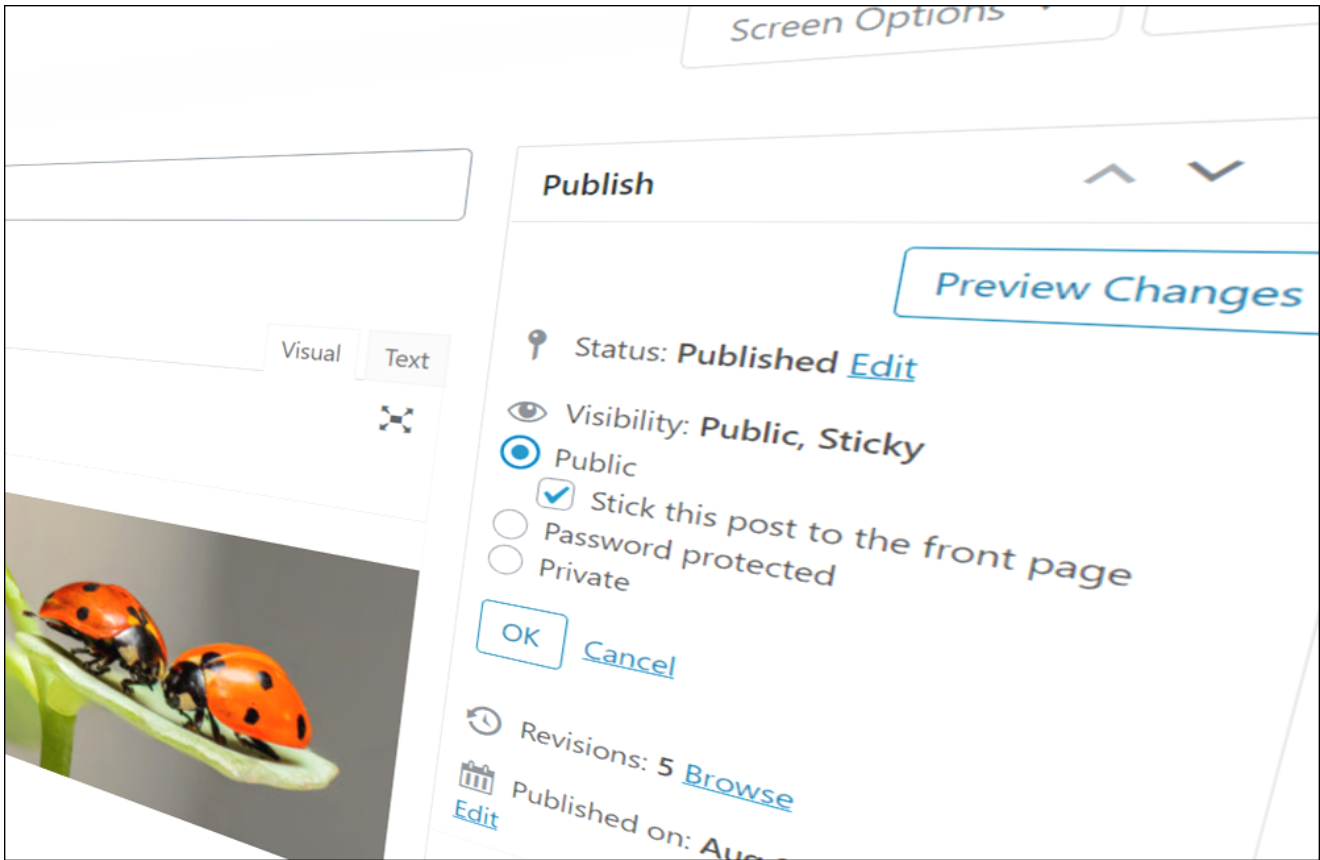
Screen Options

Publish

Preview Changes

Visual Text

Status: Published Edit

Visibility: Public, Sticky

Public

Stick this post to the front page

Password protected

Private

OK Cancel

Revisions: 5 Browse

Published on: Au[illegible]

Edit